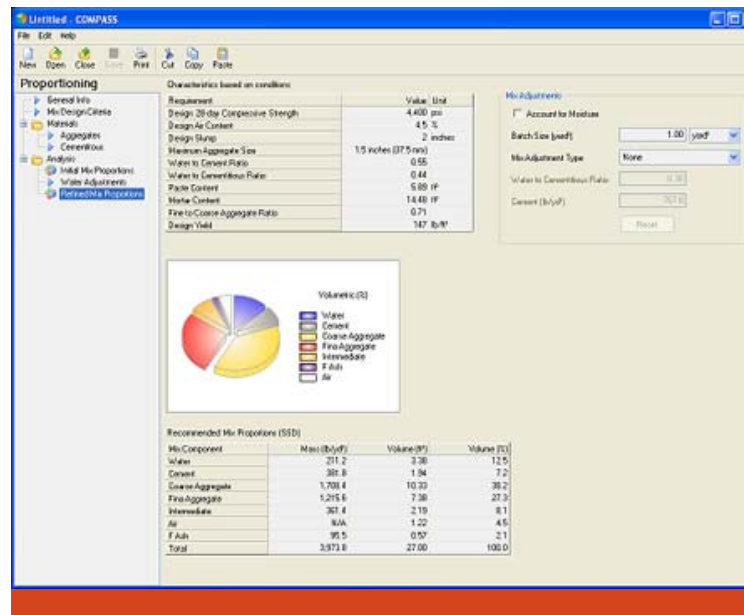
Untitled - COMPASS

File Edit Help

New Open Close Save Print Cut Copy Paste

Proportioning

General Info
Mix Design Criteria
Materials
Aggregates
Cementitous
Analysis
Initial Mix Proportions
Water Adjustments
Refined Mix Proportions

Characteristics based on conditions

| Requirement | Value | Unit |
|---|---|---|
| Design 28-day Compressive Strength | 4,400 | psi |
| Design Air Content | 4.5 | % |
| Design Slump | 2 | inches |
| Maximum Aggregate Size | 1.5 inches (37.5 mm) | |
| Water to Cement Ratio | 0.55 | |
| Water to Cementitous Ratio | 0.44 | |
| Paste Content | 5.89 | ft³ |
| Mortar Content | 14.48 | ft³ |
| Fine to Coarse Aggregate Ratio | 0.71 | |
| Design Yield | 147 | lb/ft³ |

Mix Adjustments

Account for Moisture

Batch Size [yard³] 1.00 yard³

Mix Adjustment Type None

Water to Cementitious Ratio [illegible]

Cement [lb/yd³] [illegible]

Reset

Volumetric [%]

Water
Cement
Coarse Aggregate
Fine Aggregate
Intermediate
F Ash
Air

Recommended Mix Proportions (SSD)

| Mix Component | Mass (lb/yd³) | Volume (ft³) | Volume (%) |
|---|---|---|---|
| Water | 211.2 | 3.38 | 12.5 |
| Cement | 381.8 | 1.94 | 7.2 |
| Coarse Aggregate | 1,708.4 | 10.33 | 38.2 |
| Fine Aggregate | 1,215.6 | 7.38 | 27.3 |
| Intermediate | 361.4 | 2.19 | 8.1 |
| Air | N/A | 1.22 | 4.5 |
| F Ash | 95.5 | 0.57 | 2.1 |
| Total | 3,973.8 | 27.00 | 100.0 |